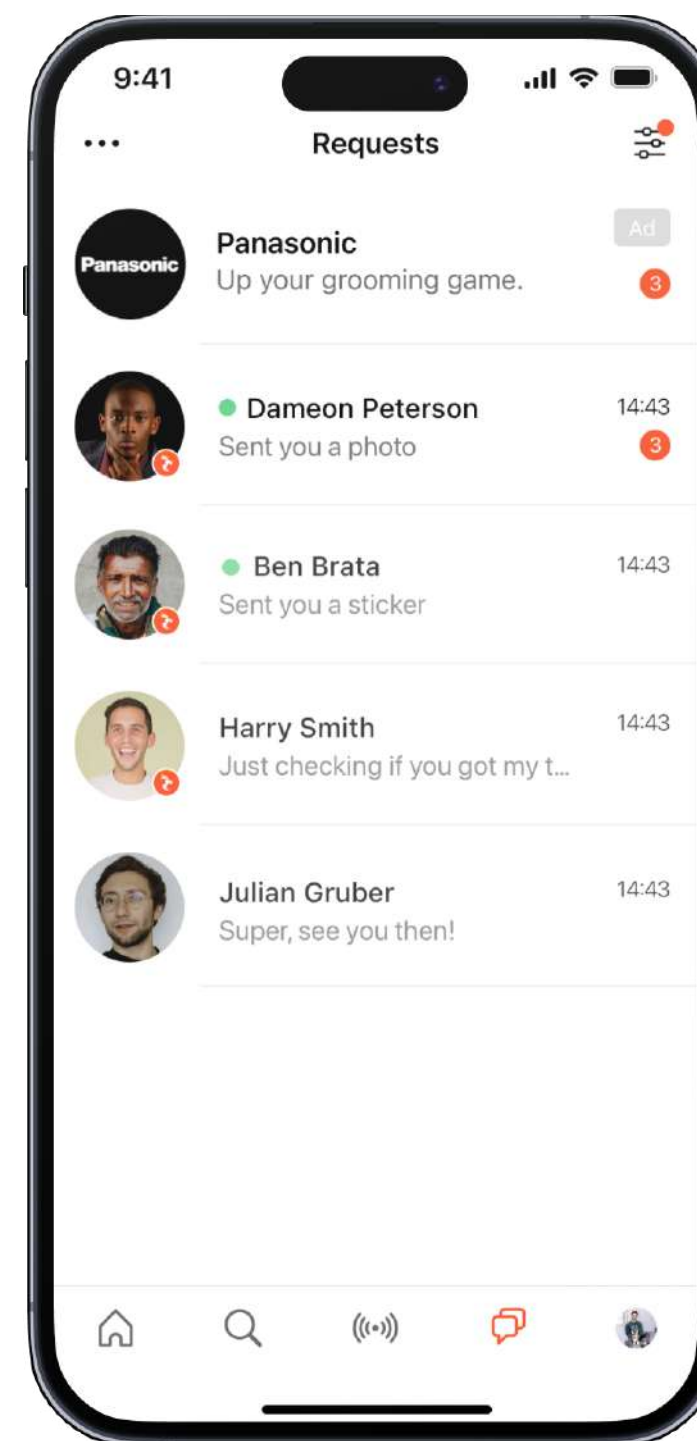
9:41

...

Requests

Panasonic

Panasonic

Up your grooming game.

Ad

3

Dameon Peterson

Sent you a photo

14:43

3

Ben Brata

Sent you a sticker

14:43

Harry Smith

Just checking if you got my t...

14:43

Julian Gruber

Super, see you then!

14:43